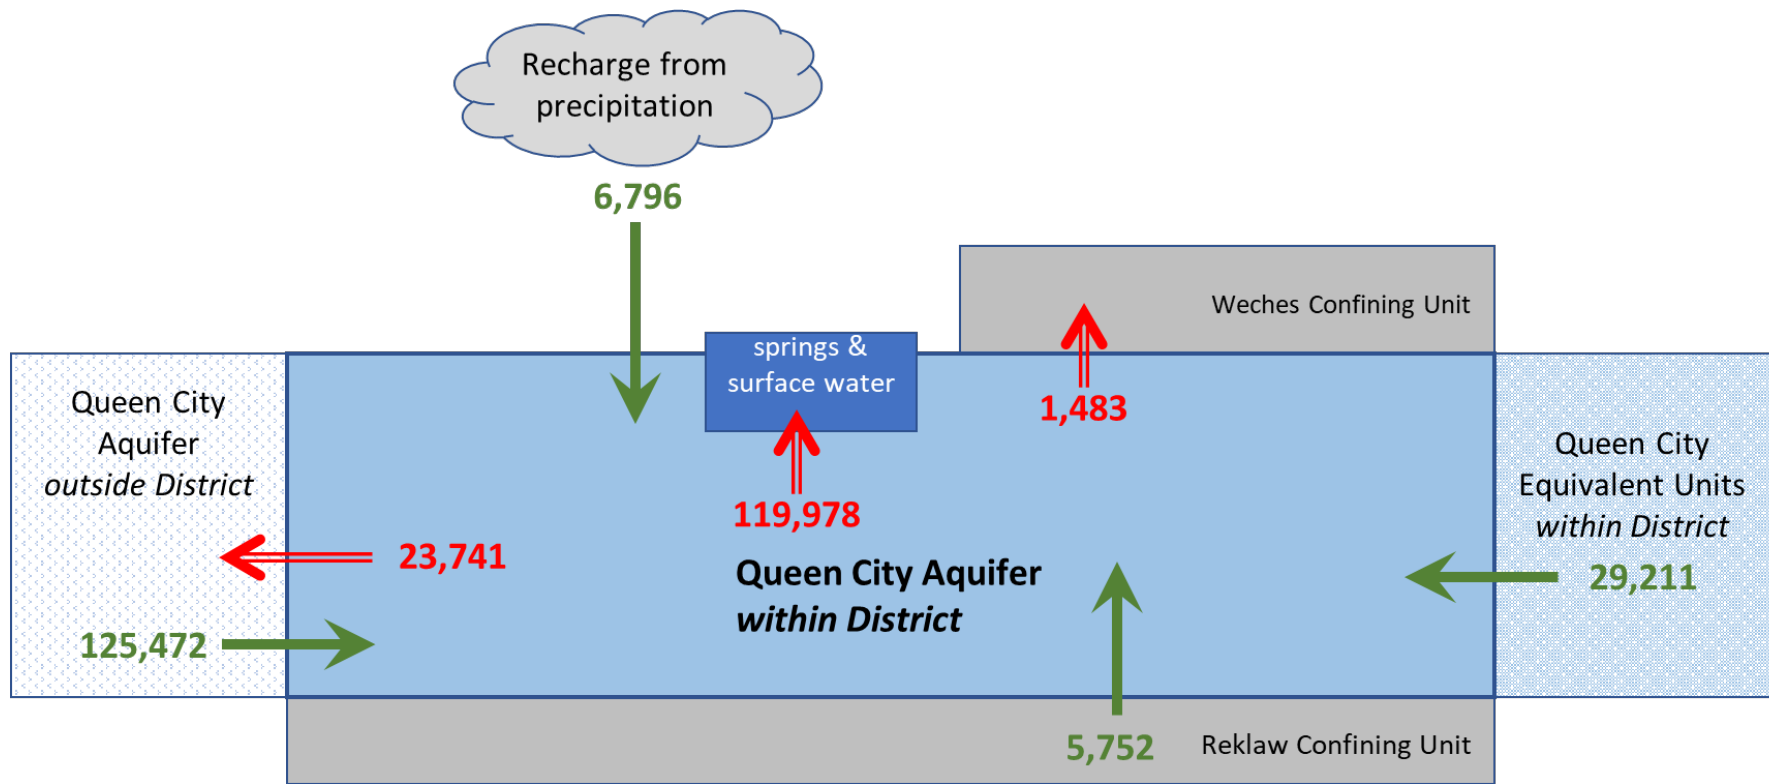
Recharge from precipitation

6,796

Weches Confining Unit

springs & surface water

1,483

Queen City Aquifer *outside District*

119,978

Queen City Equivalent Units *within District*

23,741

Queen City Aquifer *within District*

29,211

125,472

5,752

Reklaw Confining Unit